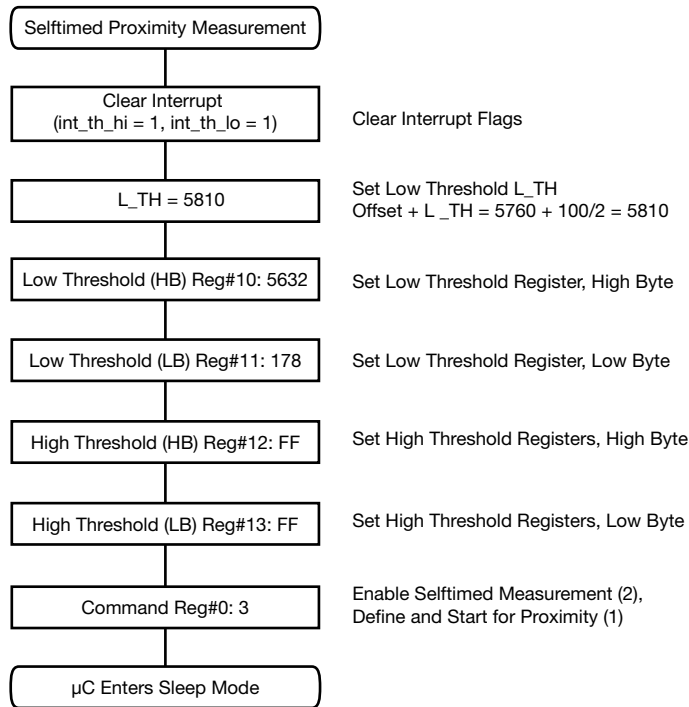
Selftimed Proximity Measurement

Clear Interrupt (int_th_hi = 1, int_th_lo = 1)

Clear Interrupt Flags

L_TH = 5810

Set Low Threshold L_TH
Offset + L _TH = 5760 + 100/2 = 5810

Low Threshold (HB) Reg#10: 5632

Set Low Threshold Register, High Byte

Low Threshold (LB) Reg#11: 178

Set Low Threshold Register, Low Byte

High Threshold (HB) Reg#12: FF

Set High Threshold Registers, High Byte

High Threshold (LB) Reg#13: FF

Set High Threshold Registers, Low Byte

Command Reg#0: 3

Enable Selftimed Measurement (2), Define and Start for Proximity (1)

µC Enters Sleep Mode